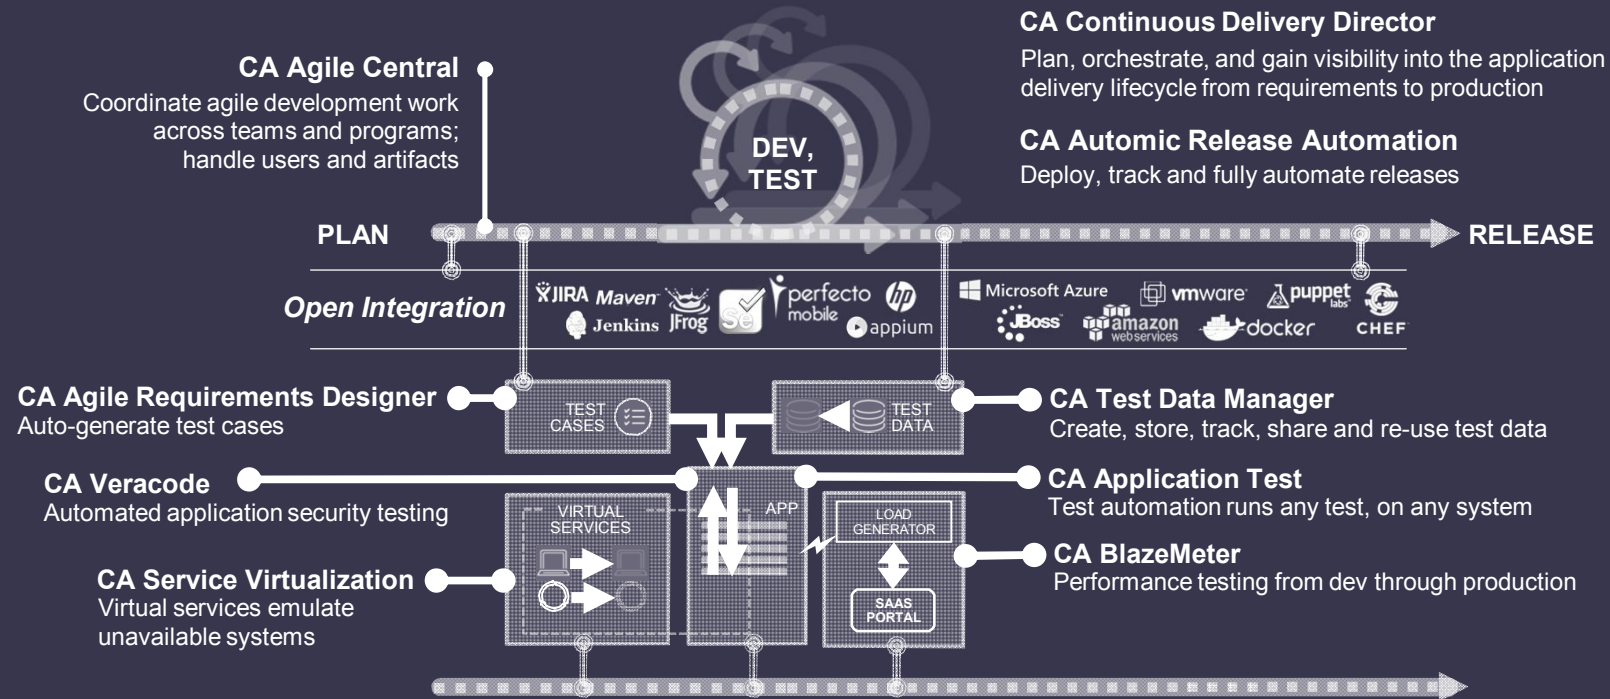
CA Agile Central
Coordinate agile development work across teams and programs; handle users and artifacts

DEV, TEST

CA Continuous Delivery Director
Plan, orchestrate, and gain visibility into the application delivery lifecycle from requirements to production

CA Automic Release Automation
Deploy, track and fully automate releases

PLAN

RELEASE

Open Integration

JIRA Maven Jenkins JFrog Se perfecto mobile hp appium Microsoft Azure vmware puppet labs JBoss amazon webservices docker CHEF

CA Agile Requirements Designer
Auto-generate test cases

TEST CASES

TEST DATA

CA Test Data Manager
Create, store, track, share and re-use test data

CA Veracode
Automated application security testing

CA Application Test
Test automation runs any test, on any system

VIRTUAL SERVICES

APP

LOAD GENERATOR

SAAS PORTAL

CA BlazeMeter
Performance testing from dev through production

CA Service Virtualization
Virtual services emulate unavailable systems